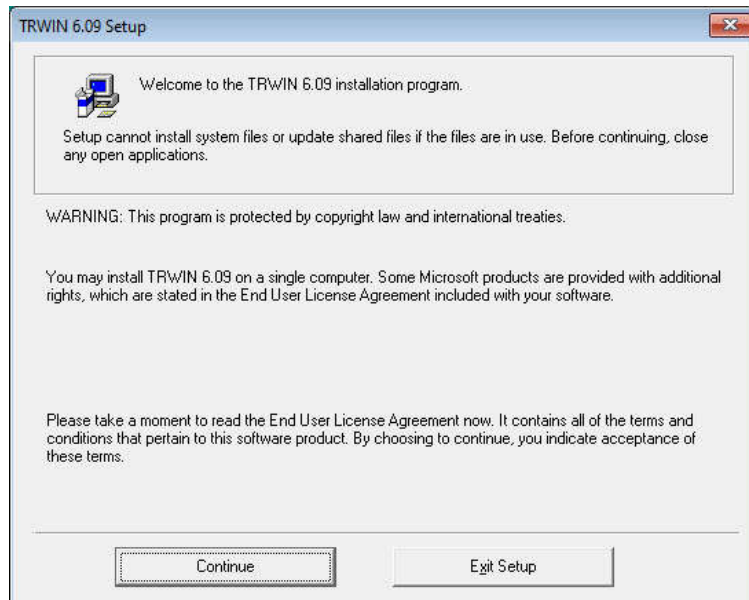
TRWIN 6.09 Setup

Welcome to the TRWIN 6.09 installation program.

Setup cannot install system files or update shared files if the files are in use. Before continuing, close any open applications.

WARNING: This program is protected by copyright law and international treaties.

You may install TRWIN 6.09 on a single computer. Some Microsoft products are provided with additional rights, which are stated in the End User License Agreement included with your software.

Please take a moment to read the End User License Agreement now. It contains all of the terms and conditions that pertain to this software product. By choosing to continue, you indicate acceptance of these terms.

Continue

Exit Setup